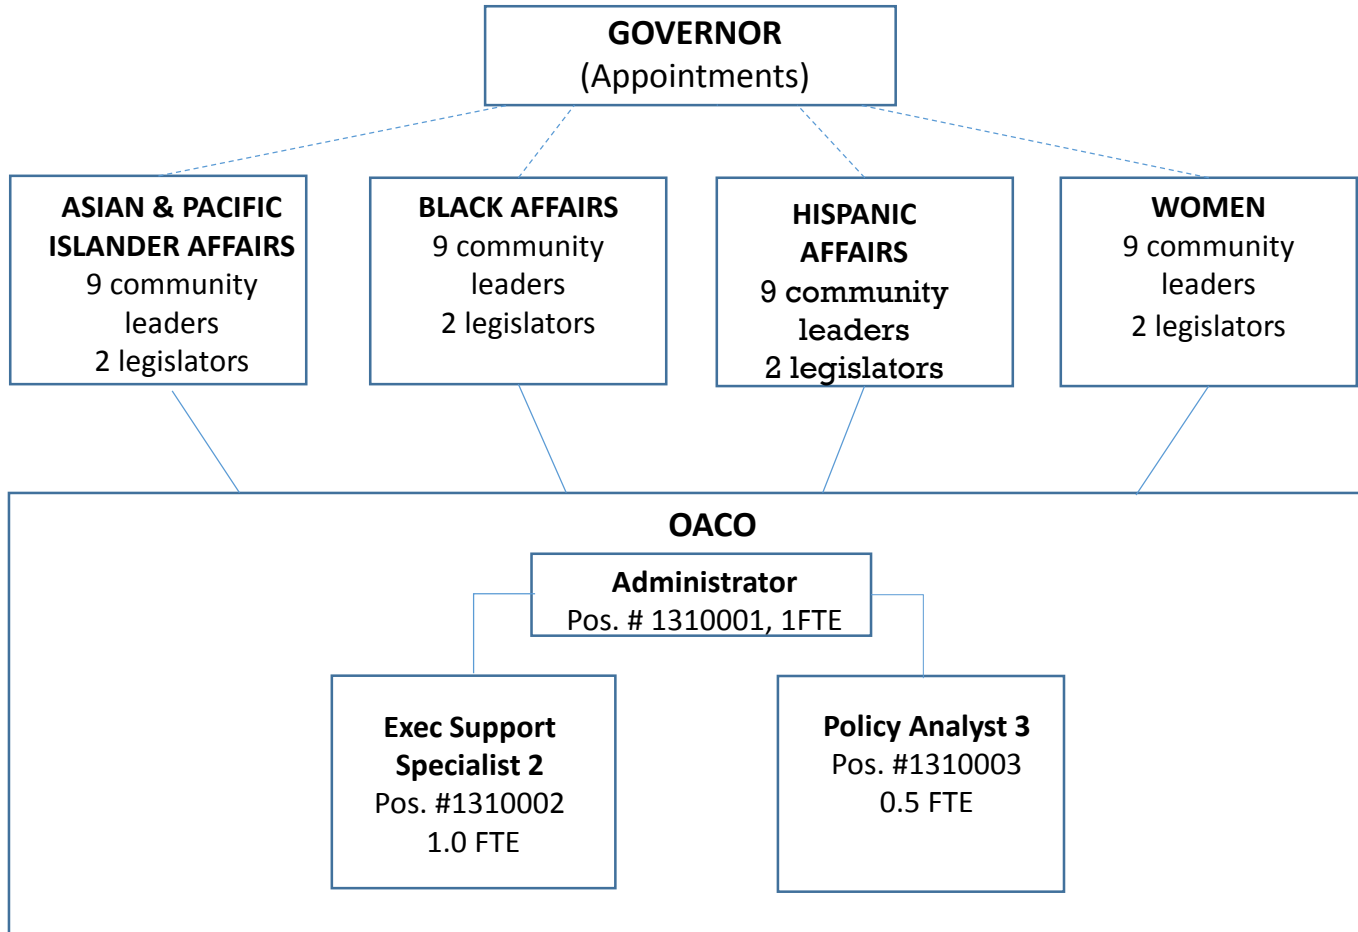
GOVERNOR
(Appointments)

ASIAN & PACIFIC ISLANDER AFFAIRS
9 community leaders
2 legislators

BLACK AFFAIRS
9 community leaders
2 legislators

HISPANIC AFFAIRS
9 community leaders
2 legislators

WOMEN
9 community leaders
2 legislators

OACO

Administrator
Pos. # 1310001, 1FTE

Exec Support Specialist 2
Pos. #1310002
1.0 FTE

Policy Analyst 3
Pos. #1310003
0.5 FTE